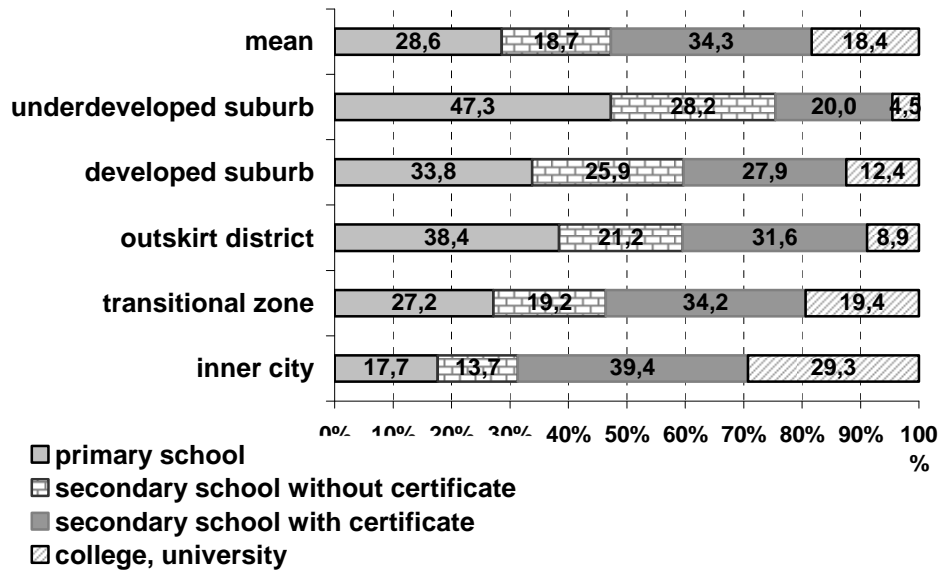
| | primary school | secondary school without certificate | secondary school with certificate | college, university |
|---|---|---|---|---|
| mean | 28,6 | 18,7 | 34,3 | 18,4 |
| underdeveloped suburb | 47,3 | 28,2 | 20,0 | 4,5 |
| developed suburb | 33,8 | 25,9 | 27,9 | 12,4 |
| outskirt district | 38,4 | 21,2 | 31,6 | 8,9 |
| transitional zone | 27,2 | 19,2 | 34,2 | 19,4 |
| inner city | 17,7 | 13,7 | 39,4 | 29,3 |

0% 10% 20% 30% 40% 50% 60% 70% 80% 90% 100 %

primary school
secondary school without certificate
secondary school with certificate
college, university